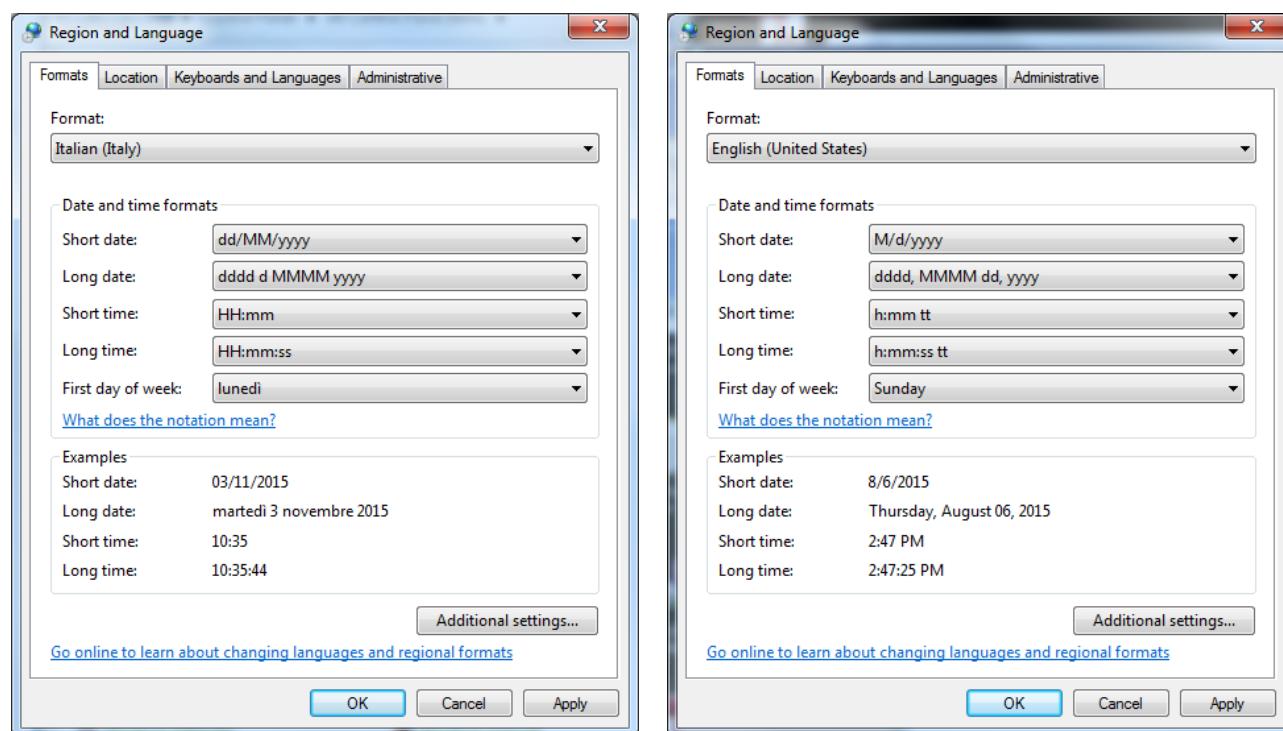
Region and Language

Formats | Location | Keyboards and Languages | Administrative

Format:
Italian (Italy)

Date and time formats
Short date: dd/MM/yyyy
Long date: dddd d MMMM yyyy
Short time: HH:mm
Long time: HH:mm:ss
First day of week: lunedì
What does the notation mean?

Examples
Short date: 03/11/2015
Long date: martedì 3 novembre 2015
Short time: 10:35
Long time: 10:35:44

Additional settings...

Go online to learn about changing languages and regional formats

OK Cancel Apply

Region and Language

Formats | Location | Keyboards and Languages | Administrative

Format:
English (United States)

Date and time formats
Short date: M/d/yyyy
Long date: dddd, MMMM dd, yyyy
Short time: h:mm tt
Long time: h:mm:ss tt
First day of week: Sunday
What does the notation mean?

Examples
Short date: 8/6/2015
Long date: Thursday, August 06, 2015
Short time: 2:47 PM
Long time: 2:47:25 PM

Additional settings...

Go online to learn about changing languages and regional formats

OK Cancel Apply